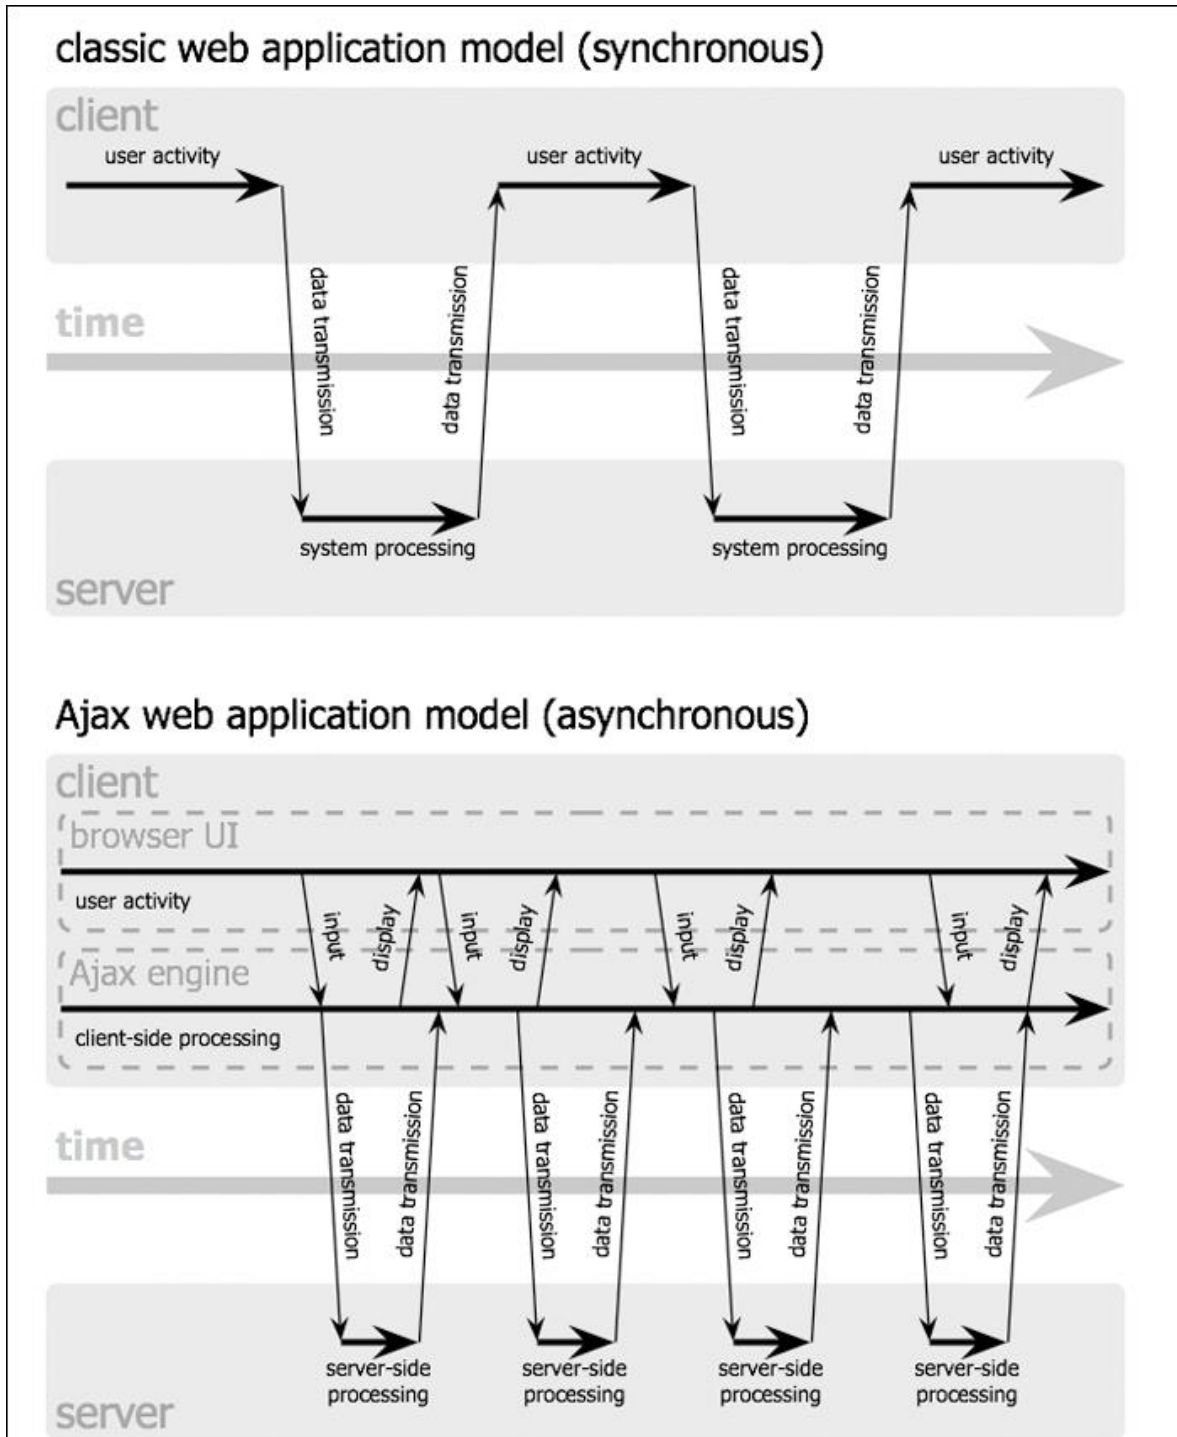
classic web application model (synchronous)

client

user activity

user activity

user activity

data transmission

data transmission

data transmission

data transmission

time

system processing

system processing

server

Ajax web application model (asynchronous)

client

browser UI

user activity

input

display

input

display

input

display

input

display

Ajax engine

client-side processing

data transmission

data transmission

data transmission

data transmission

data transmission

data transmission

data transmission

data transmission

time

server-side processing

server-side processing

server-side processing

server-side processing

server